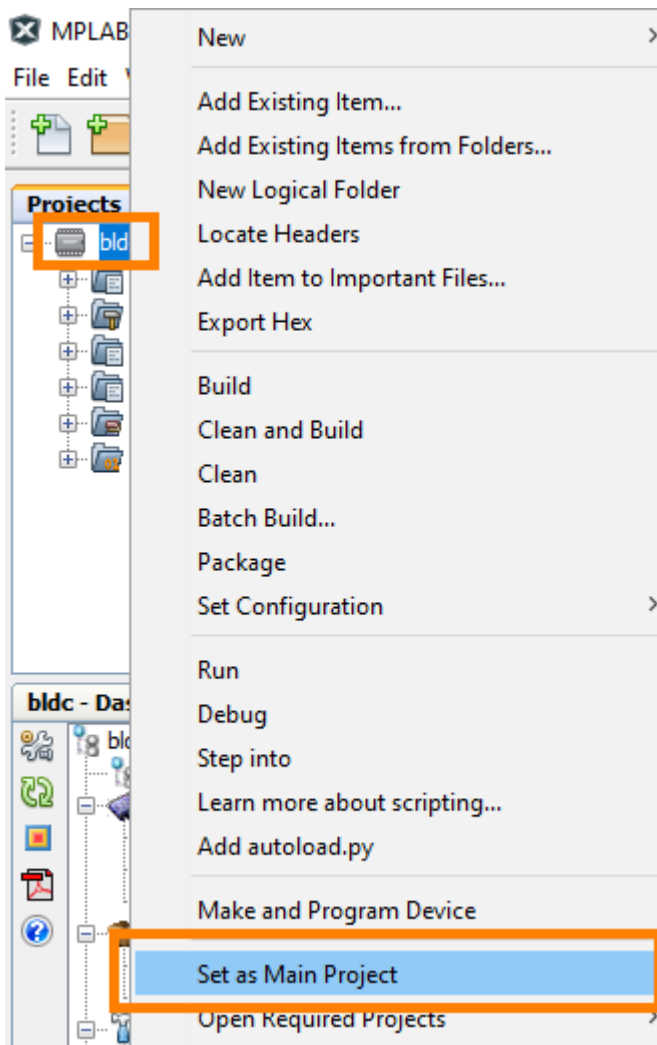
MPLAB
File Edit
Projects
bld
bldc - Das
bld

New
Add Existing Item...
Add Existing Items from Folders...
New Logical Folder
Locate Headers
Add Item to Important Files...
Export Hex
Build
Clean and Build
Clean
Batch Build...
Package
Set Configuration
Run
Debug
Step into
Learn more about scripting...
Add autoload.py
Make and Program Device
Set as Main Project
Open Required Projects